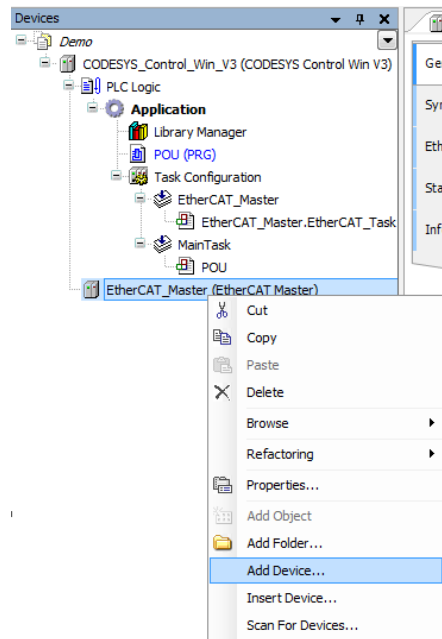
Devices
Demo
CODESYS_Control_Win_V3 (CODESYS Control Win V3)
PLC Logic
Application
Library Manager
POU (PRG)
Task Configuration
EtherCAT_Master
EtherCAT_Master.EtherCAT_Task
MainTask
POU
EtherCAT_Master (EtherCAT Master)

Ge
Sy
Eth
Sta
Inf

Cut
Copy
Paste
Delete
Browse
Refactoring
Properties...
Add Object
Add Folder...
Add Device...
Insert Device...
Scan For Devices...